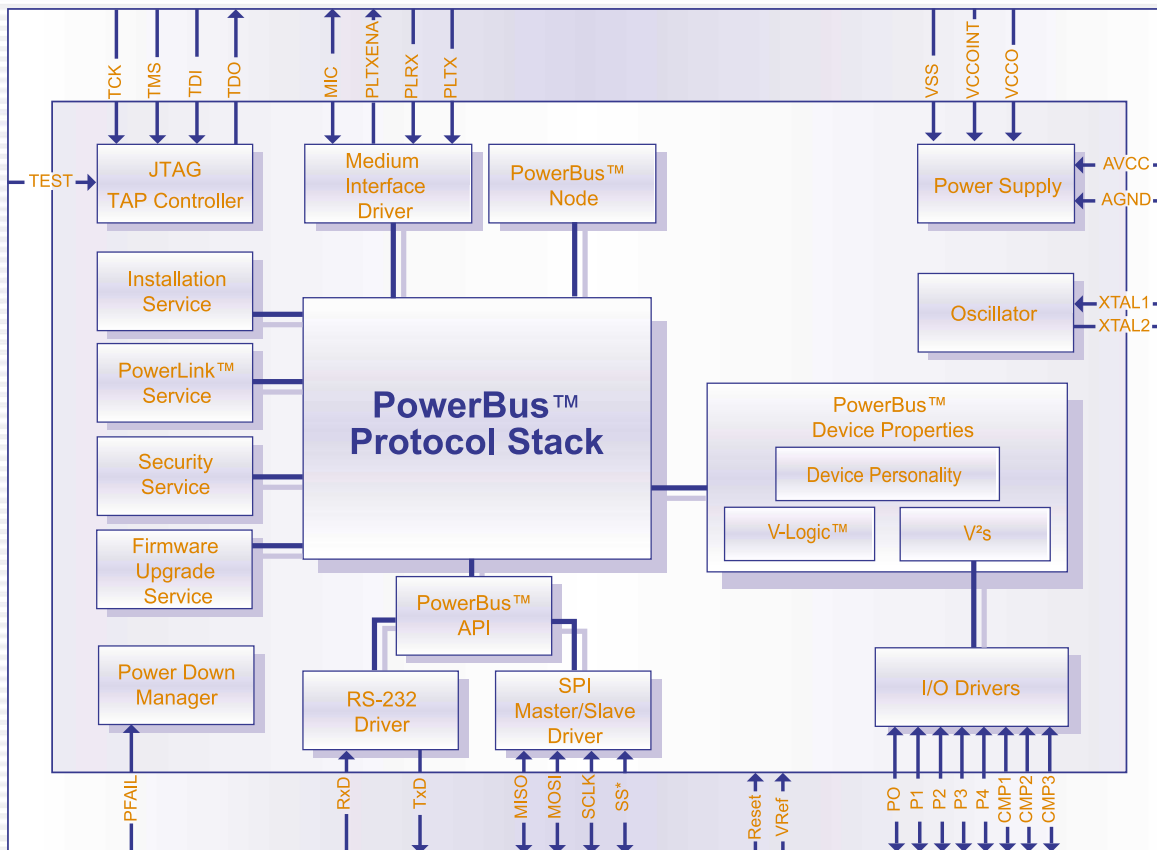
TCK
TMS
TDI
TDO
MIC
PLTXENA
PLRX
PLTX
VSS
VCCOINT
VCCO

TEST
JTAG
TAP Controller

Medium
Interface
Driver

PowerBus™
Node

Power Supply
AVCC
AGND

Installation
Service

Oscillator
XTAL1
XTAL2

PowerLink™
Service

PowerBus™
Protocol Stack

PowerBus™
Device Properties

Device Personality

Security
Service

V-Logic™

V²s

Firmware
Upgrade
Service

PowerBus™
API

Power Down
Manager

RS-232
Driver

SPI
Master/Slave
Driver

I/O Drivers

PFAIL
RxD
TxD
MISO
MOSI
SCLK
SS*
Reset
VRef
PO
P1
P2
P3
P4
CMP1
CMP2
CMP3